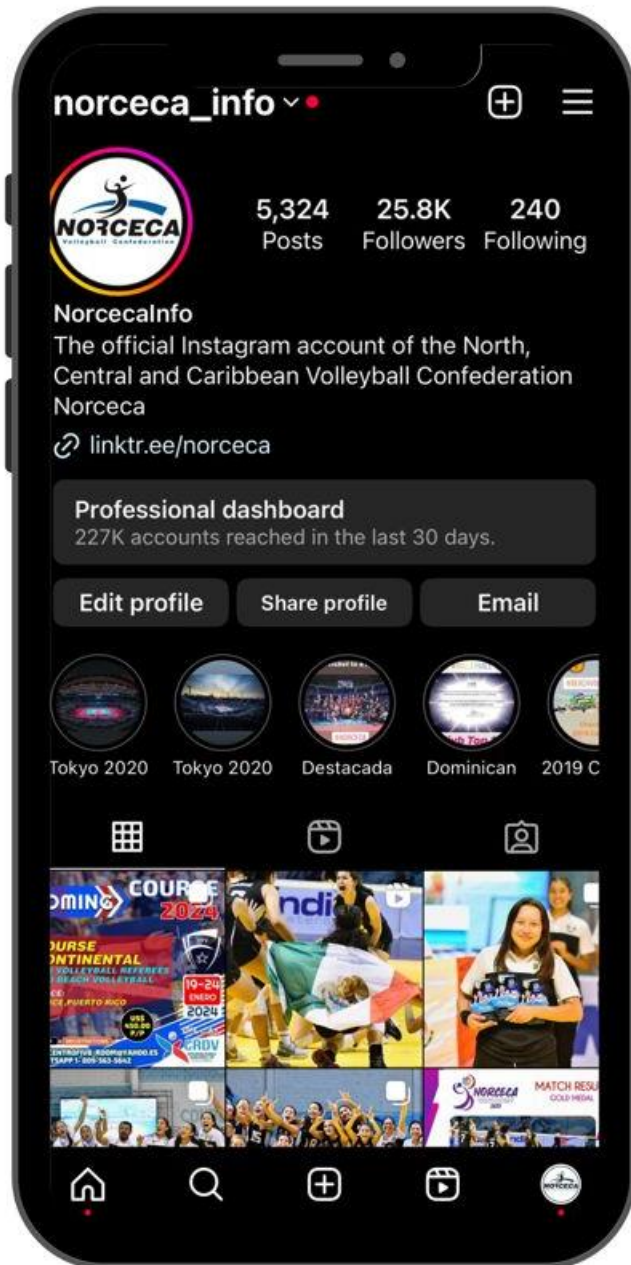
norceca_info

NORCECA
Volleyball Confederation

5,324 Posts
25.8K Followers
240 Following

NorcecaInfo
The official Instagram account of the North, Central and Caribbean Volleyball Confederation Norceca
linktr.ee/norceca

Professional dashboard
227K accounts reached in the last 30 days.

Edit profile
Share profile
Email

Tokyo 2020
Tokyo 2020
Destacada
Dominican
2019 C

OMING COURSE 2024
OURSE ONTINENTAL
VOLLEYBALL REFEREES
BEACH VOLLEYBALL
19-24 ENERO 2024
CE, PUERTO RICO
US$ 450.00
CRDV

NORCECA
MATCH RESU
GOLD MEDAL